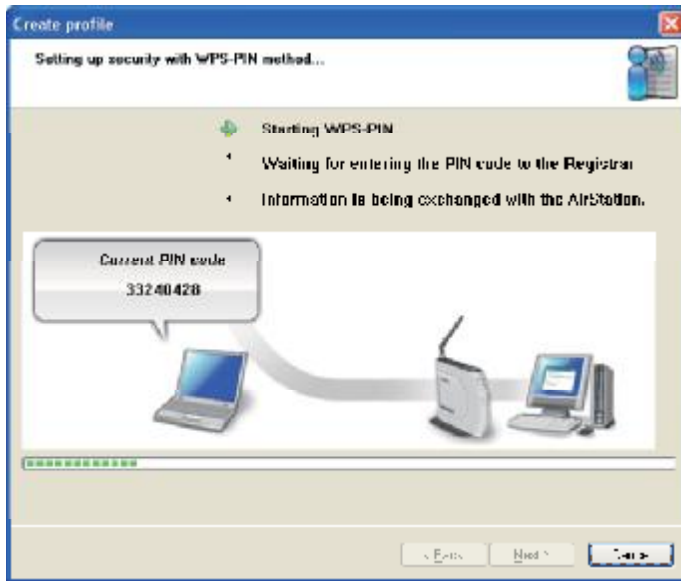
Create profile

Setting up security with WPS-PIN method...

Starting WPS-PIN

Waiting for entering the PIN code to the Registrar

Information is being exchanged with the AirStation.

Current PIN code

33240428

< Back

Next >

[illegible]